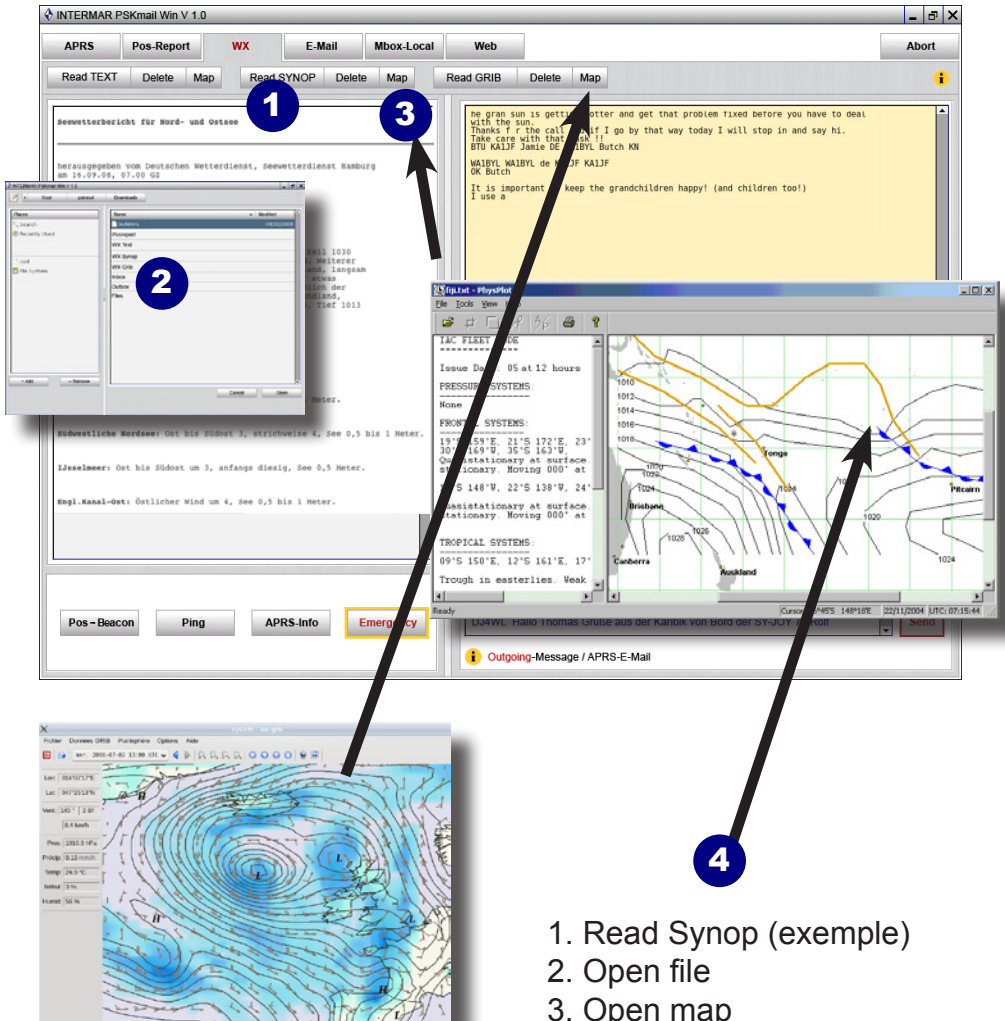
INTERMAR PSKmail Win V 1.0

APRS | Pos-Report | WX | E-Mail | Mbox-Local | Web | Abort

Read TEXT | Delete | Map | Read SYNOP | Delete | Map | Read GRIB | Delete | Map

1

3

Seewetterbericht für Nord- und Ostsee

herausgegeben vom Deutschen Wetterdienst, Seewetterdienst Hamburg
am 16.09.08, 07.00 GZ

2

Südwestliche Nordsee: Ost bis Südost 3, strichweise 4, See 0,5 bis 1 Meter.

IJsselmeer: Ost bis Südost um 3, anfangs diesig, See 0,5 Meter.

Engl.Kanal-Ost: Östlicher Wind um 4, See 0,5 bis 1 Meter.

he gran sun is getting hotter and get that problem fixed before you have to deal with the sun.
Thanks f r the call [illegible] if I go by that way today I will stop in and say hi.
Take care with that task !!
BTU KA1JF Jamie DE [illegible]1BYL Butch KN

WA1BYL WA1BYL de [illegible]JF KA1JF
OK Butch

It is important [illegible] keep the grandchildren happy! (and children too!)
I use a

fiji.txt - PhysPlot
File Tools View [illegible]

IAC FLEET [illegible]
Issue Da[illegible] 05 at 12 hours
PRESSURE SYSTEMS:
None
FRONTAL SYSTEMS:
19°S 159°E, 21°S 172°E, 23°
30° 169°W, 35°S 163°W.
Quasistationary at surface.
stationary. Moving 000° at
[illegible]°S 148°W, 22°S 138°W, 24°
Quasistationary at surface.
stationary. Moving 000° at
TROPICAL SYSTEMS:
09°S 150°E, 12°S 161°E, 17°
Trough in easterlies. Weak

1010 1012 1014 1016 1018 1020 1024 1026 1028 1024 1020
Tonga
Pitcairn
Brisbane
Canberra
Auckland

Ready | Cursor: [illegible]45'S 148°18'E | 22/11/2004 | UTC: 07:15:44

Pos - Beacon | Ping | APRS-Info | Emergency

DJ4WL Hallo Thomas Grüße aus der Karibik von Bord der SY-JOY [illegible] Rolf | Send

Outgoing-Message / APRS-E-Mail

4

1. Read Synop (exemple)
2. Open file
3. Open map